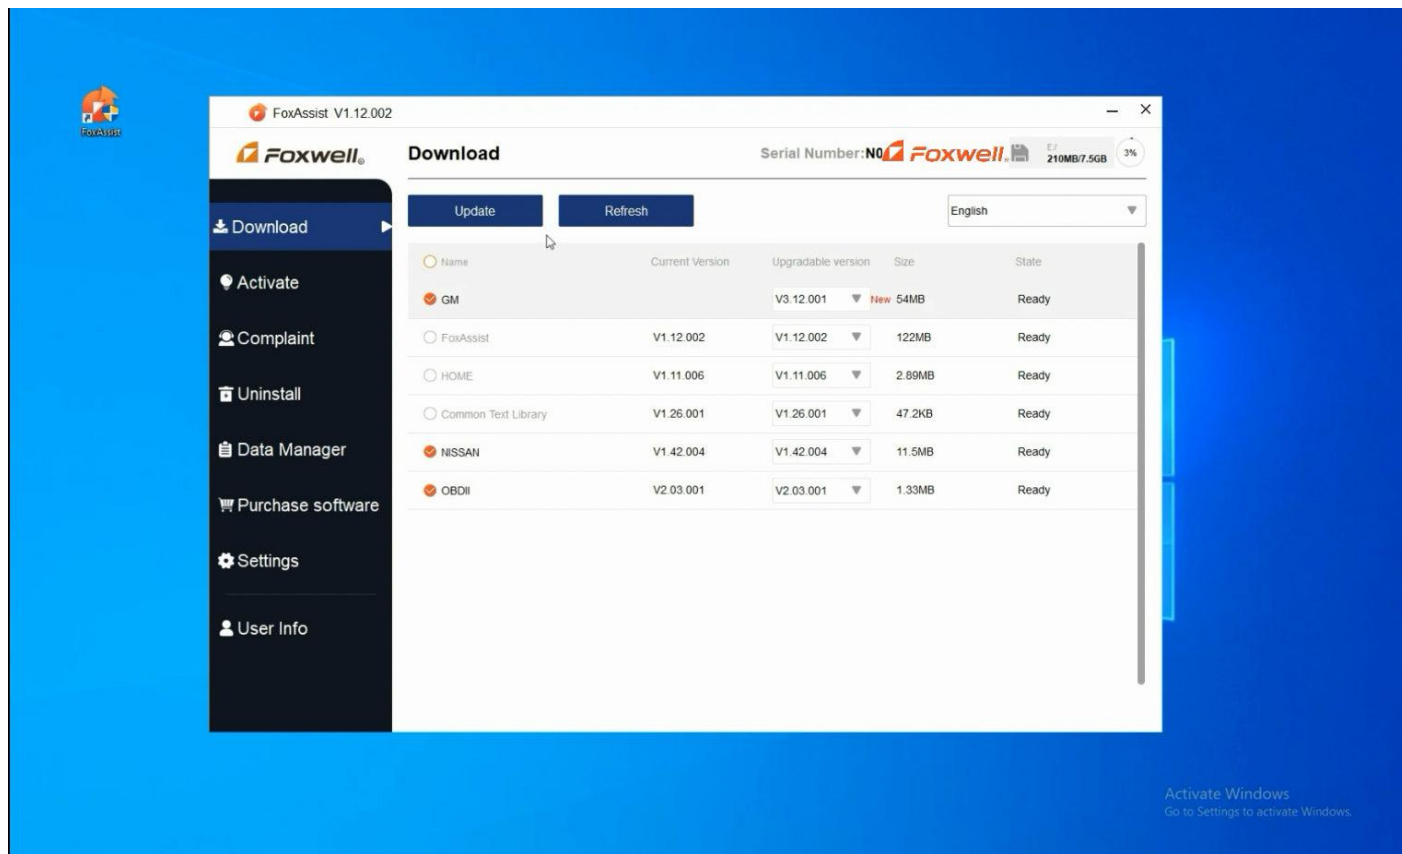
FoxAssist

FoxAssist V1.12.002

Foxwell

Download

Serial Number:N0 Foxwell E:/ 210MB/7.5GB 3%

Download

Activate

Complaint

Uninstall

Data Manager

Purchase software

Settings

User Info

Update

Refresh

English

| Name | Current Version | Upgradable version | Size | State |
|---|---|---|---|---|
| GM | | V3.12.001 New | 54MB | Ready |
| FoxAssist | V1.12.002 | V1.12.002 | 122MB | Ready |
| HOME | V1.11.006 | V1.11.006 | 2.89MB | Ready |
| Common Text Library | V1.26.001 | V1.26.001 | 47.2KB | Ready |
| NISSAN | V1.42.004 | V1.42.004 | 11.5MB | Ready |
| OBDII | V2.03.001 | V2.03.001 | 1.33MB | Ready |

Activate Windows
Go to Settings to activate Windows.